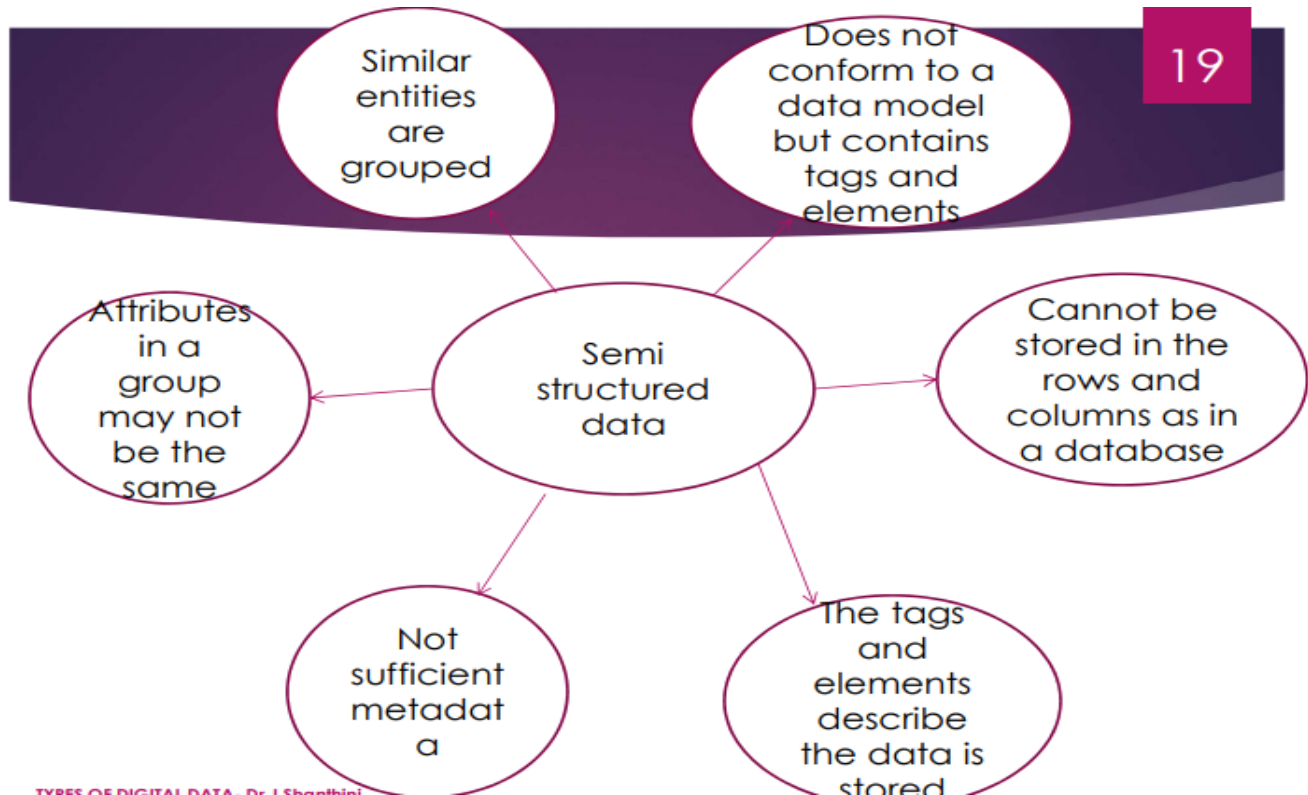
19

Similar entities are grouped

Does not conform to a data model but contains tags and elements

Attributes in a group may not be the same

Semi structured data

Cannot be stored in the rows and columns as in a database

Not sufficient metadat a

The tags and elements describe the data is stored

TYPES OF DIGITAL DATA, Dr. J Shanthini